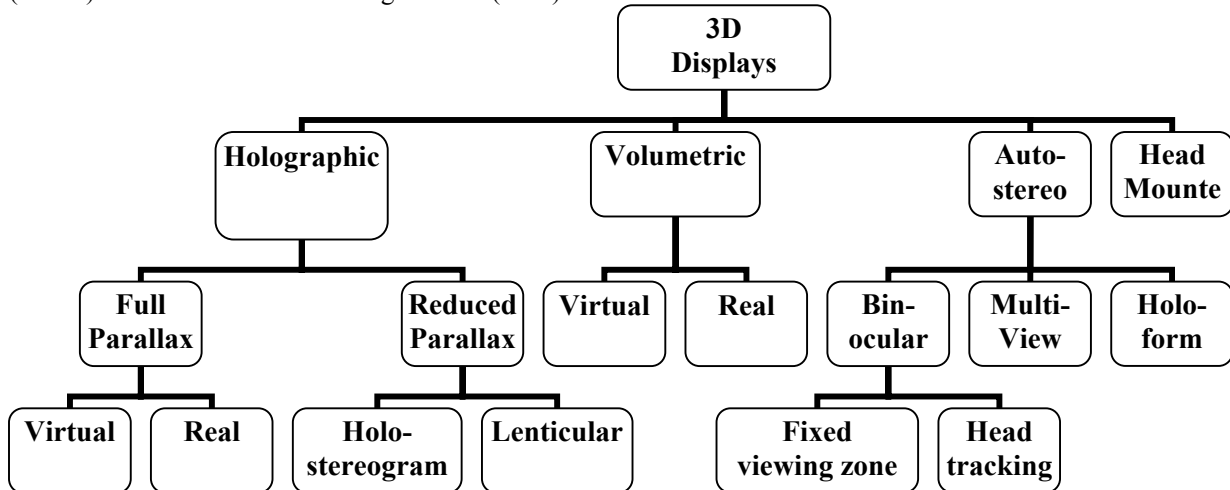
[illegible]

3D Displays

Holographic

Volumetric

Auto-stereo

Head Mounte

Full Parallax

Reduced Parallax

Virtual

Real

Bin-ocular

Multi-View

Holo-form

Virtual

Real

Holo-stereogram

Lenticular

Fixed viewing zone

Head tracking